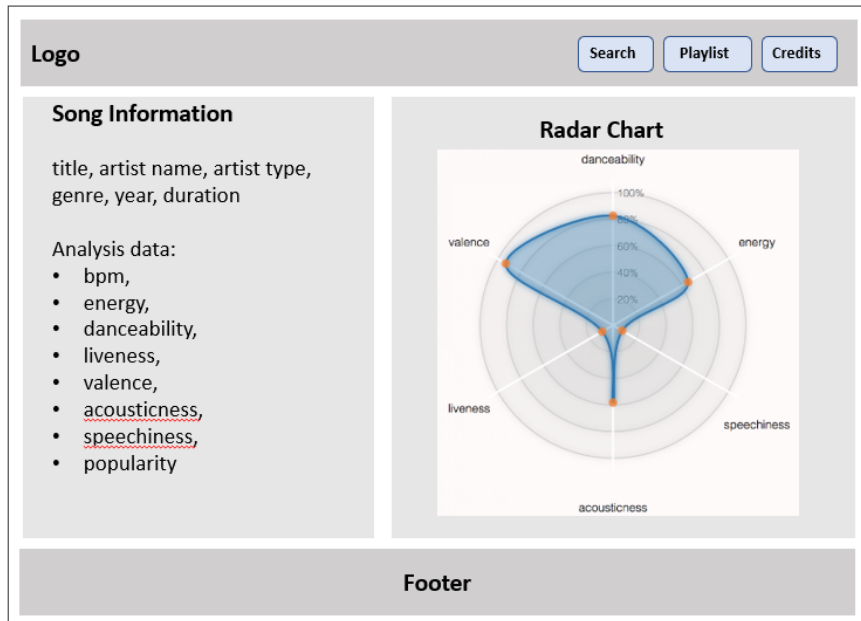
Logo

Search

Playlist

Credits

Song Information

title, artist name, artist type, genre, year, duration

Analysis data:
- bpm,
- energy,
- danceability,
- liveness,
- valence,
- acousticness,
- speechiness,
- popularity

Radar Chart

danceability

100%

80%

60%

40%

20%

energy

speechiness

acousticness

liveness

valence

Footer